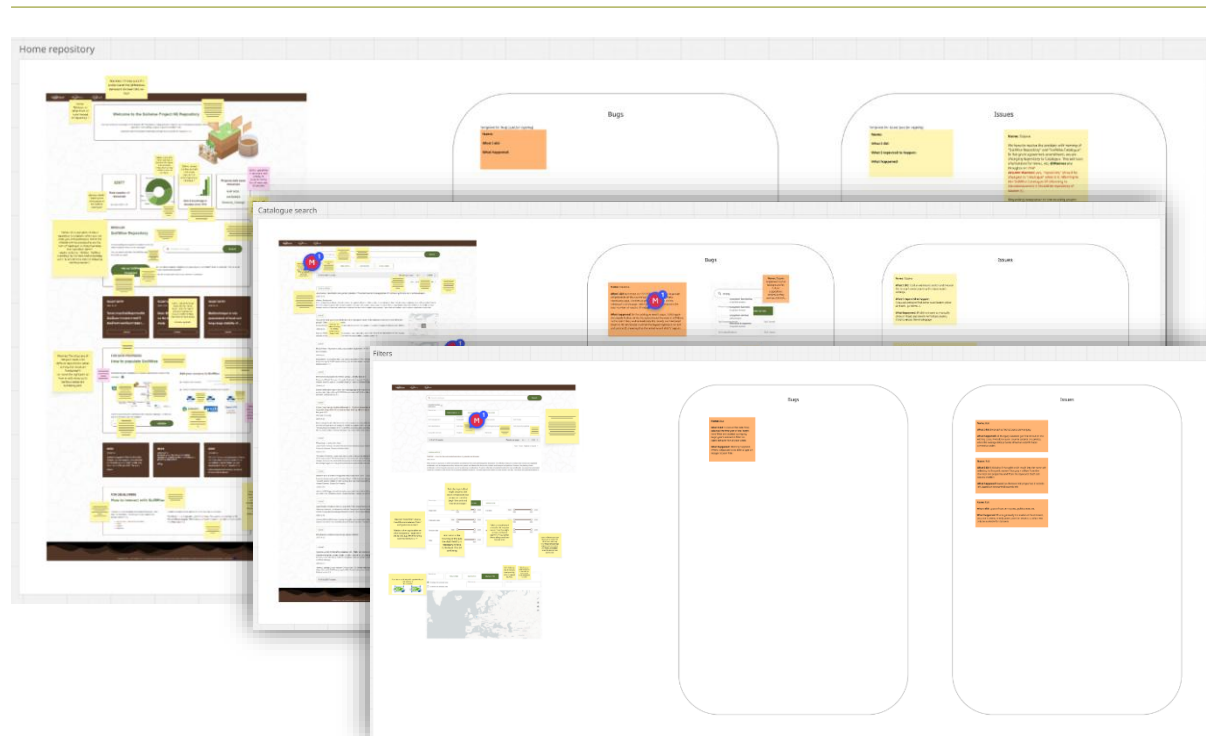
Home repository

Welcome to the Soilwise Project HE Repository

Bugs

Name:

What I did:

What happened:

Issues

Name:

What I did:

What I expected to happen:

What happened:

Catalogue search

Bugs

Issues

Filters

Bugs

Issues

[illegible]